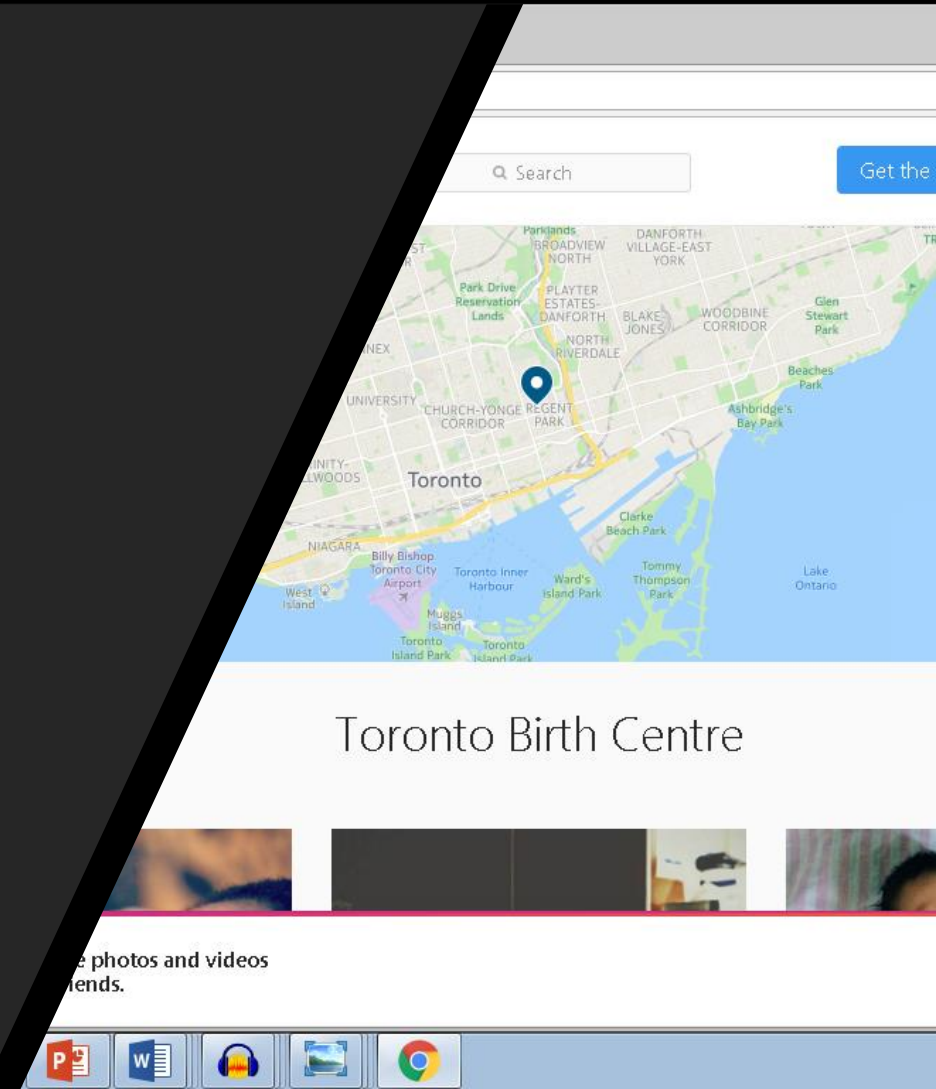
Search

Get the

Parklands
BROADVIEW NORTH
DANFORTH VILLAGE-EAST YORK
Park Drive Reservation Lands
PLAYTER ESTATES-DANFORTH
BLAKE JONES
WOODBINE CORRIDOR
Glen Stewart Park
NORTH RIVERDALE
Beaches Park
UNIVERSITY
CHURCH-YONGE CORRIDOR
REGENT PARK
Ashbridge's Bay Park
Toronto
NIAGARA
Billy Bishop Toronto City Airport
Toronto Inner Harbour
Ward's Island Park
Clarke Beach Park
Tommy Thompson Park
Lake Ontario
West Island
Muggs Island
Toronto Island Park
Toronto Island Park

Toronto Birth Centre

e photos and videos
iends.